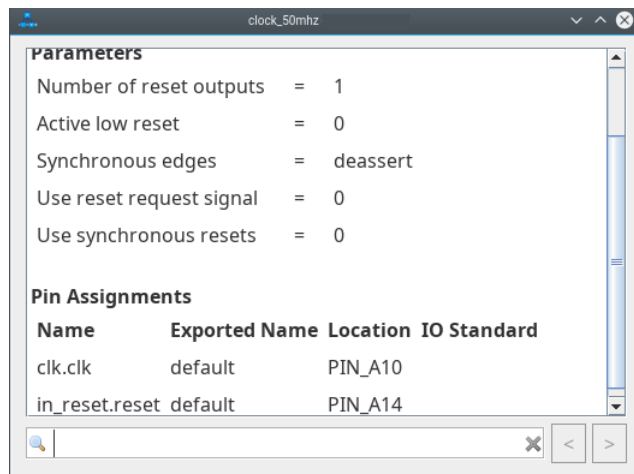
clock_50mhz

Parameters

| | | |
|---|---|---|
| Number of reset outputs | = | 1 |
| Active low reset | = | 0 |
| Synchronous edges | = | deassert |
| Use reset request signal | = | 0 |
| Use synchronous resets | = | 0 |

Pin Assignments

| Name | Exported Name | Location | IO Standard |
|---|---|---|---|
| clk.clk | default | PIN_A10 | |
| in_reset.reset | default | PIN_A14 | |

<
>